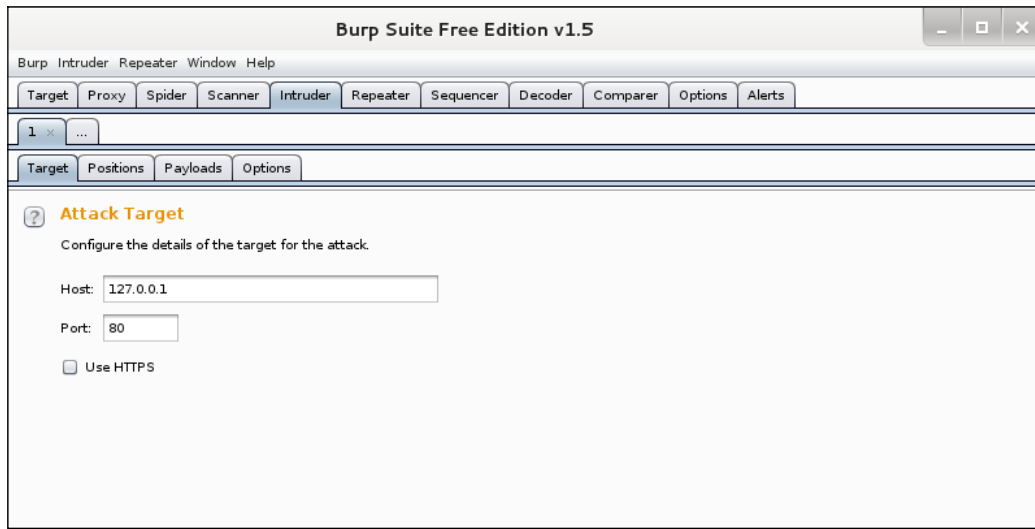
Burp Suite Free Edition v1.5

Burp Intruder Repeater Window Help

Target Proxy Spider Scanner Intruder Repeater Sequencer Decoder Comparer Options Alerts

1 × ...

Target Positions Payloads Options

? Attack Target

Configure the details of the target for the attack.

Host: 127.0.0.1

Port: 80

Use HTTPS